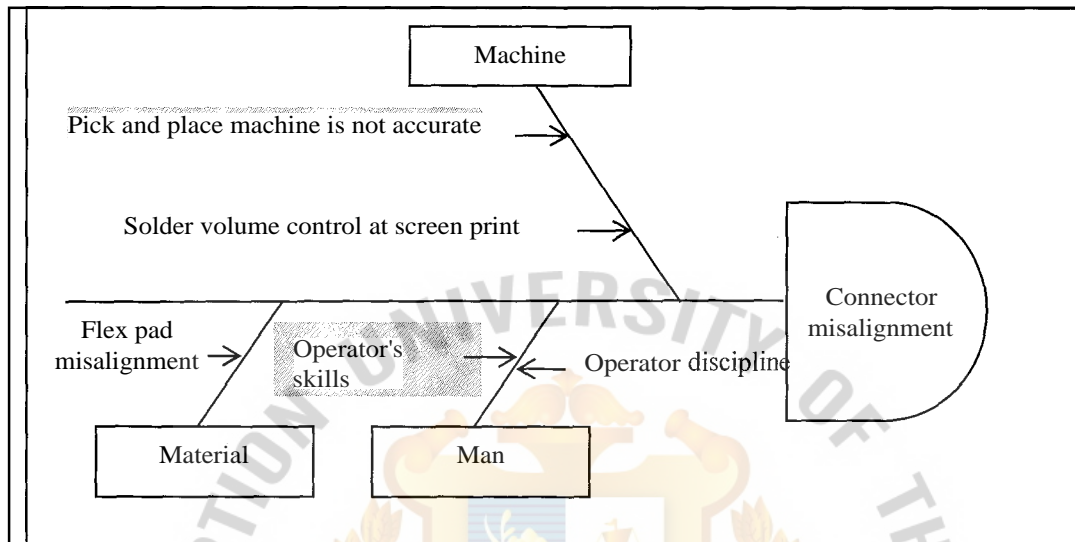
Machine

Pick and place machine is not accurate

Solder volume control at screen print

Connector misalignment

Flex pad misalignment

Operator's skills

Operator discipline

Material

Man

UNIVERSITY OF TH